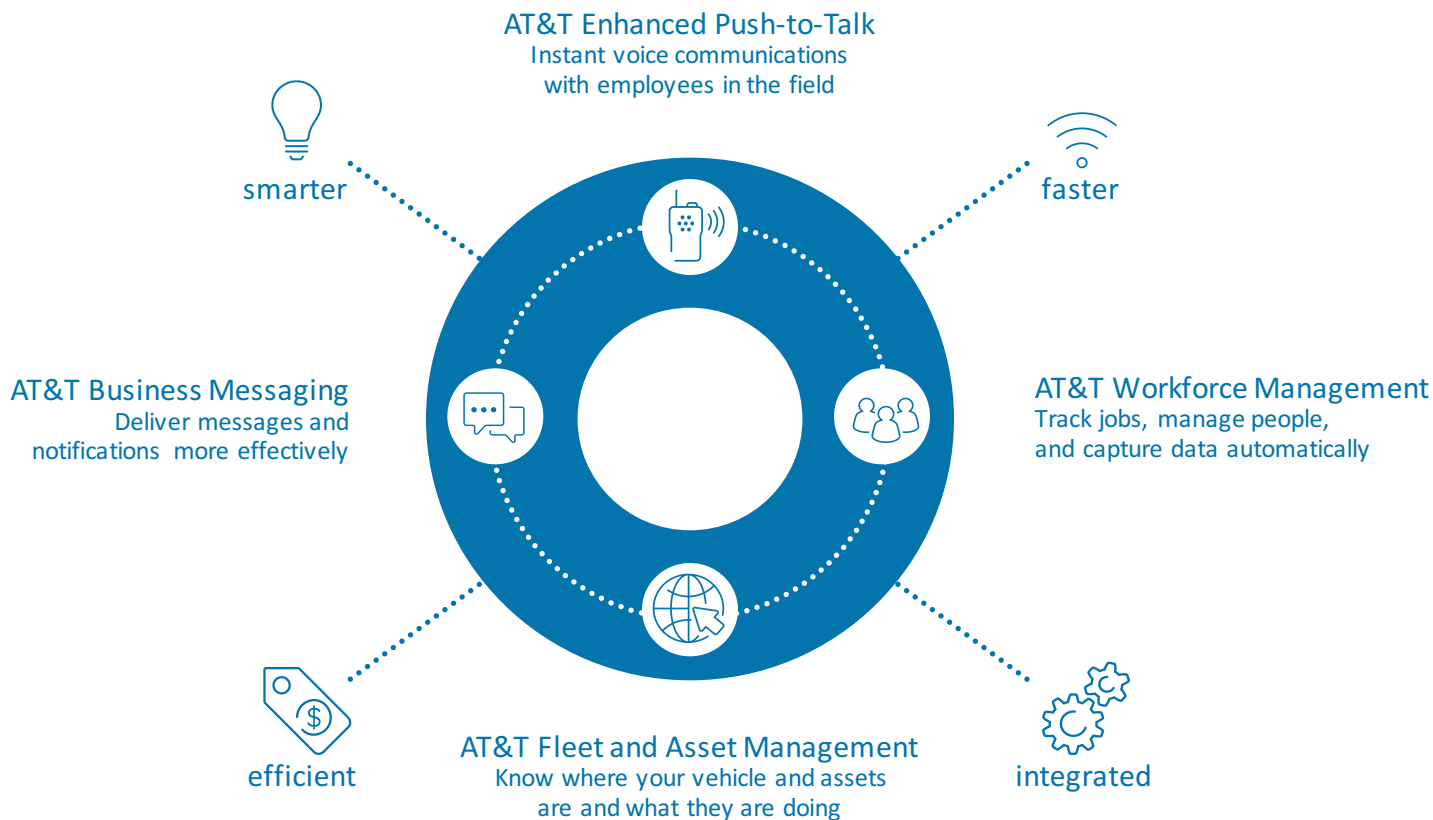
AT&T Enhanced Push-to-Talk
Instant voice communications with employees in the field

smarter

faster

AT&T Business Messaging
Deliver messages and notifications more effectively

AT&T Workforce Management
Track jobs, manage people, and capture data automatically

efficient

integrated

AT&T Fleet and Asset Management
Know where your vehicle and assets are and what they are doing